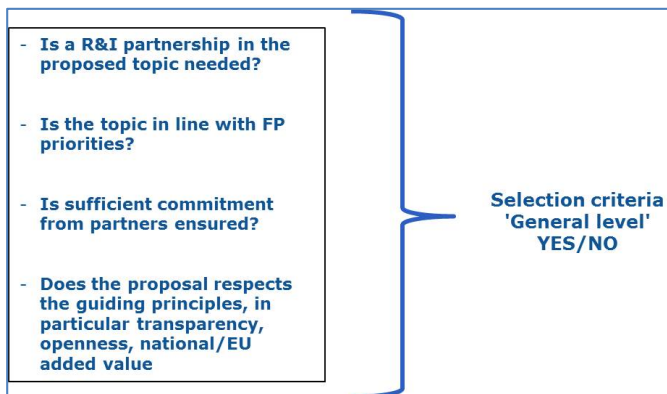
- Is a R&I partnership in the proposed topic needed?

- Is the topic in line with FP priorities?

- Is sufficient commitment from partners ensured?

- Does the proposal respects the guiding principles, in particular transparency, openness, national/EU added value

Selection criteria 'General level' YES/NO